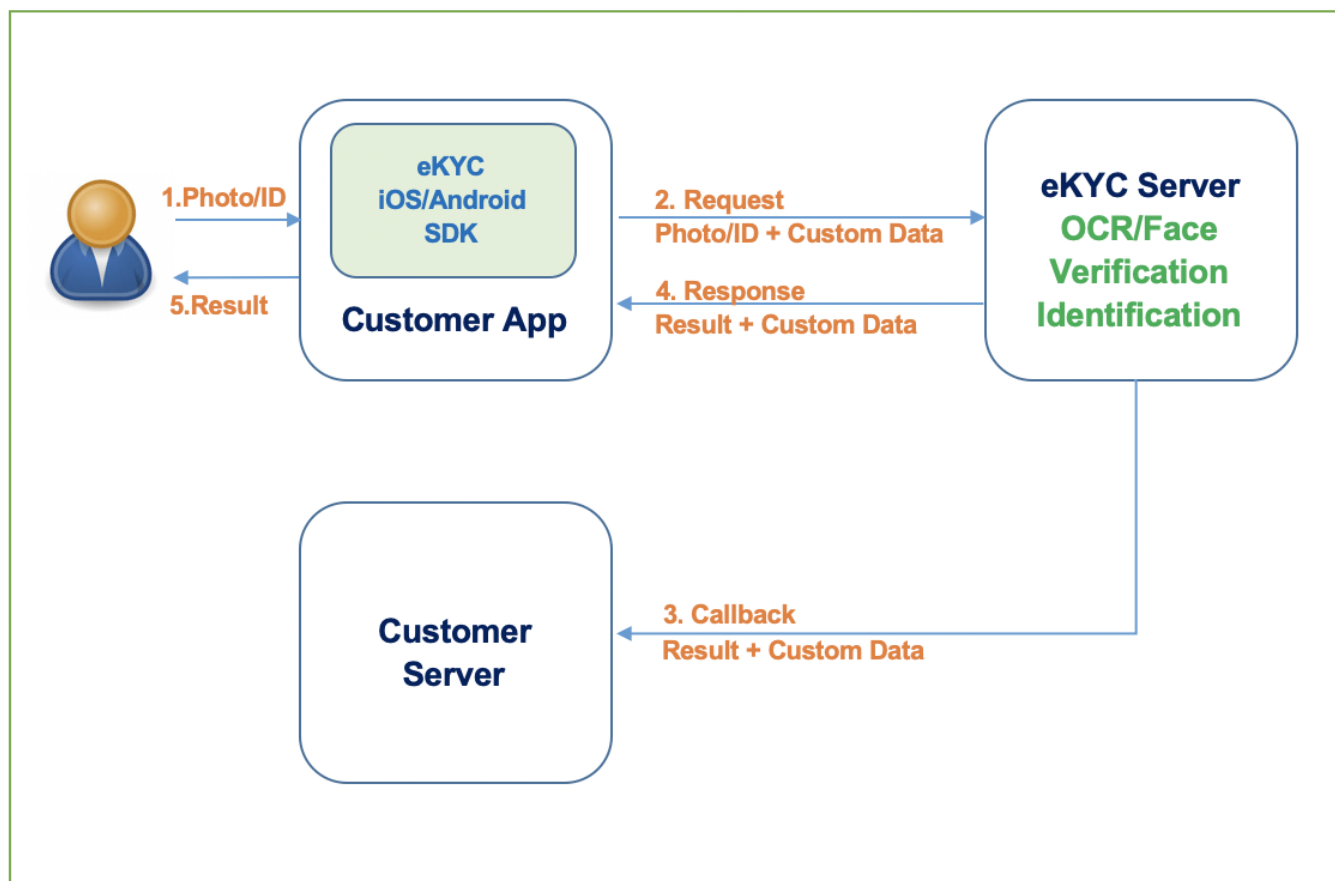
1.Photo/ID

5.Result

eKYC
iOS/Android
SDK

Customer App

2. Request
Photo/ID + Custom Data

4. Response
Result + Custom Data

eKYC Server
OCR/Face
Verification
Identification

Customer
Server

3. Callback
Result + Custom Data